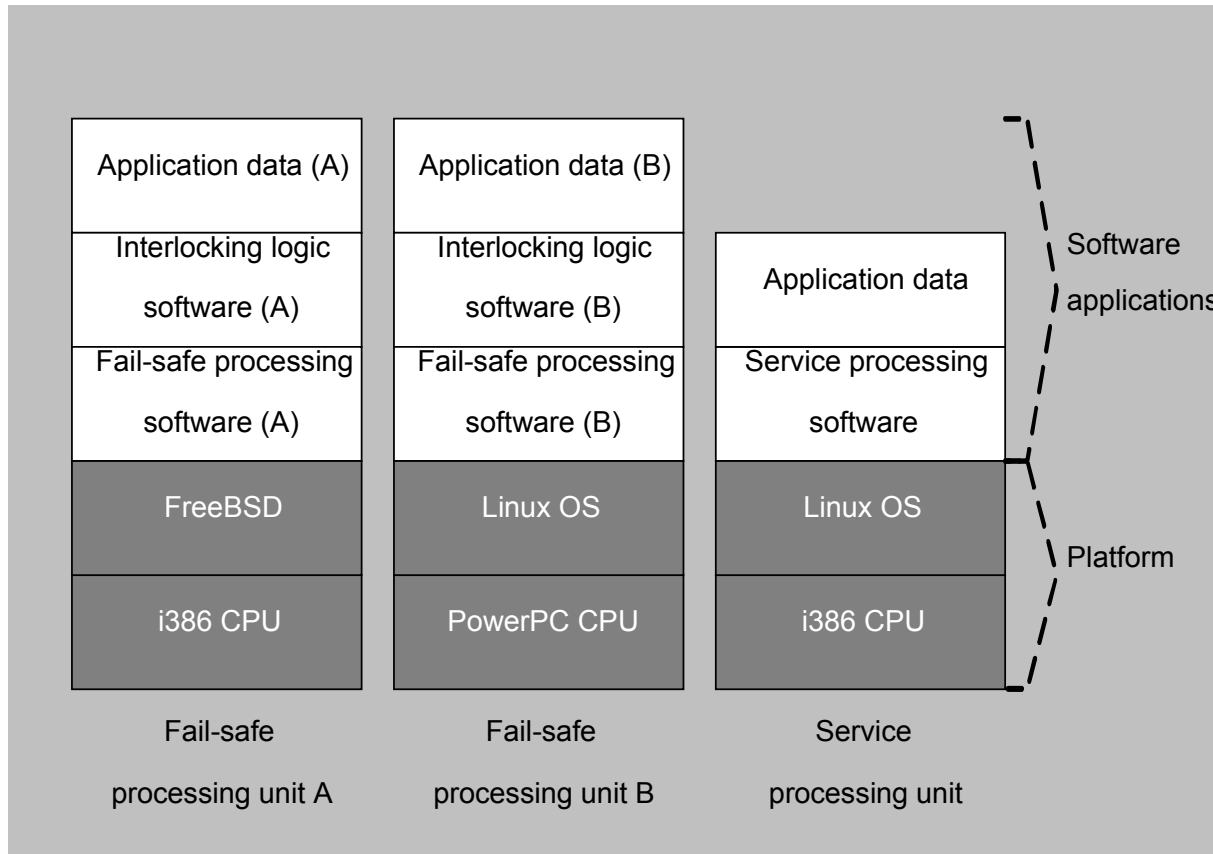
Application data (A)

Interlocking logic software (A)

Fail-safe processing software (A)

FreeBSD

i386 CPU

Fail-safe processing unit A

Application data (B)

Interlocking logic software (B)

Fail-safe processing software (B)

Linux OS

PowerPC CPU

Fail-safe processing unit B

Application data

Service processing software

Linux OS

i386 CPU

Service processing unit

Software applications

Platform